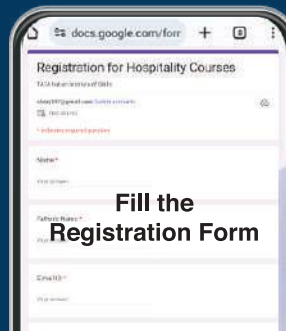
docs.google.com/forr

Registration for Hospitality Courses

TATA Indian Institute of Skills

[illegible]@gmail.com Switch account

Not shared

* Indicates required question

Name *

Your answer

Father's Name *

Your answer

Email ID *

Your answer

Fill the Registration Form